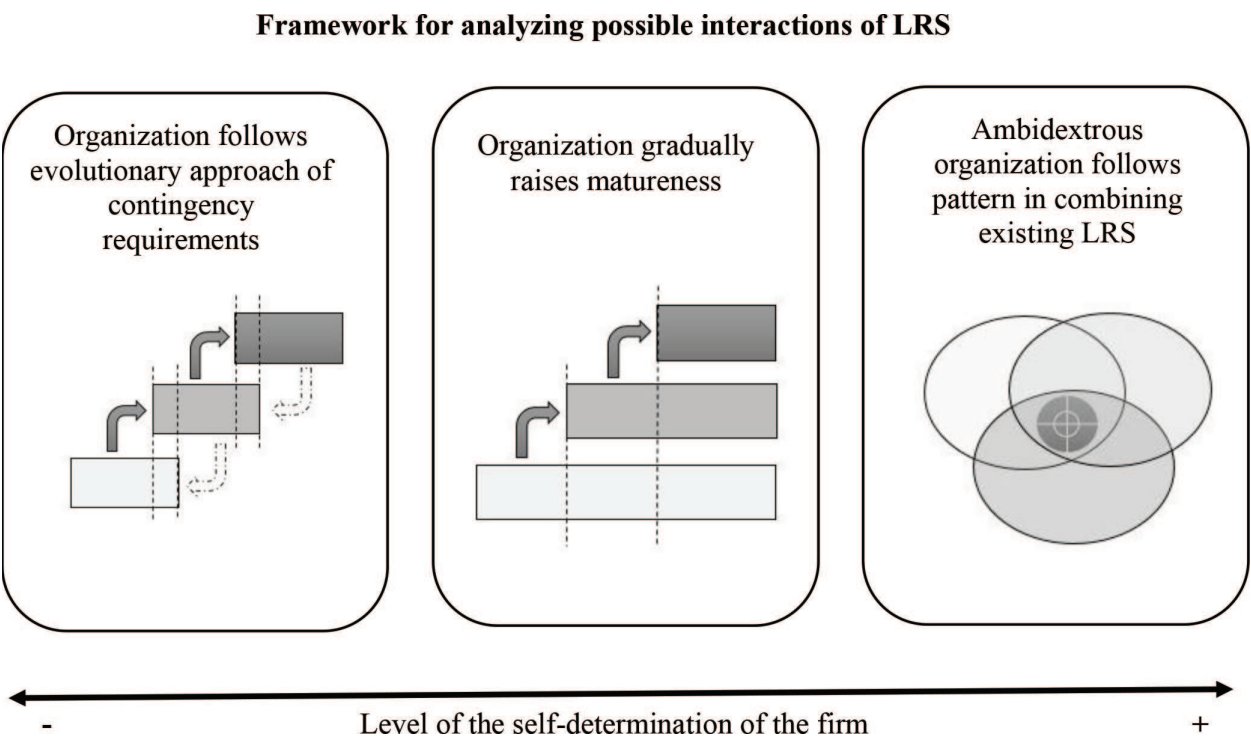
Framework for analyzing possible interactions of LRS

Organization follows evolutionary approach of contingency requirements

Organization gradually raises matureness

Ambidextrous organization follows pattern in combining existing LRS

-

Level of the self-determination of the firm

+